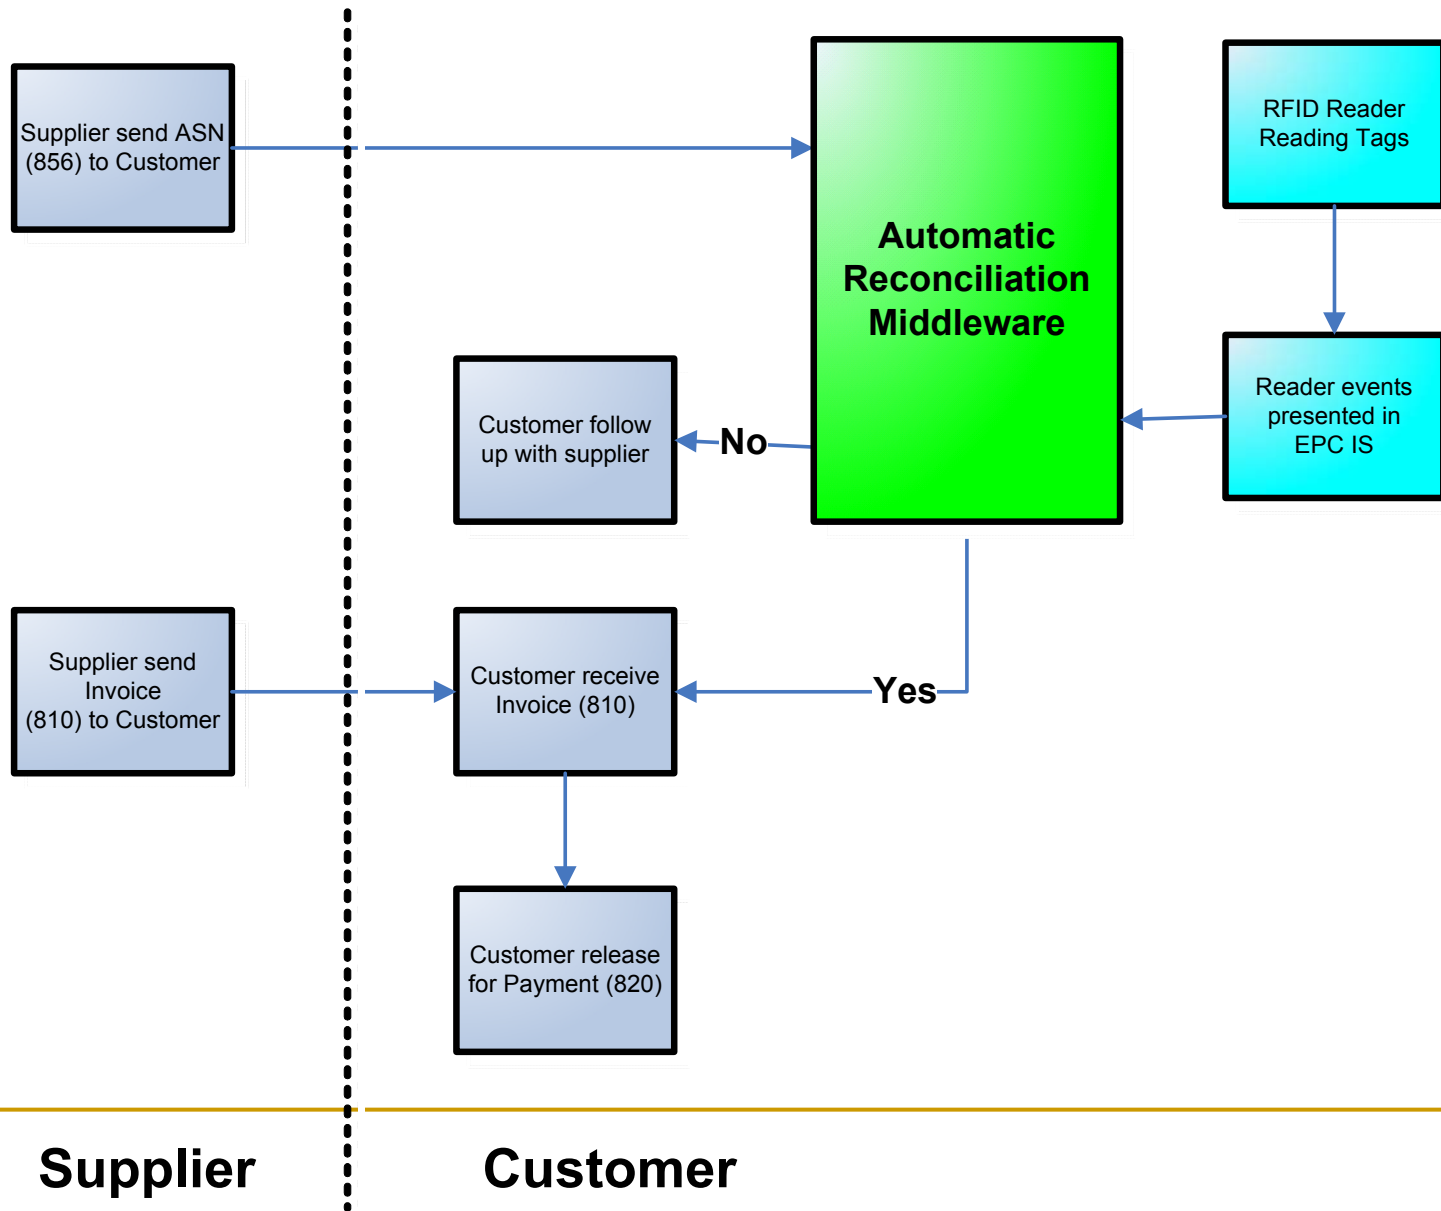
Supplier send ASN (856) to Customer

Automatic Reconciliation Middleware

RFID Reader Reading Tags

Reader events presented in EPC IS

Customer follow up with supplier

No

Supplier send Invoice (810) to Customer

Customer receive Invoice (810)

Yes

Customer release for Payment (820)

Supplier

Customer